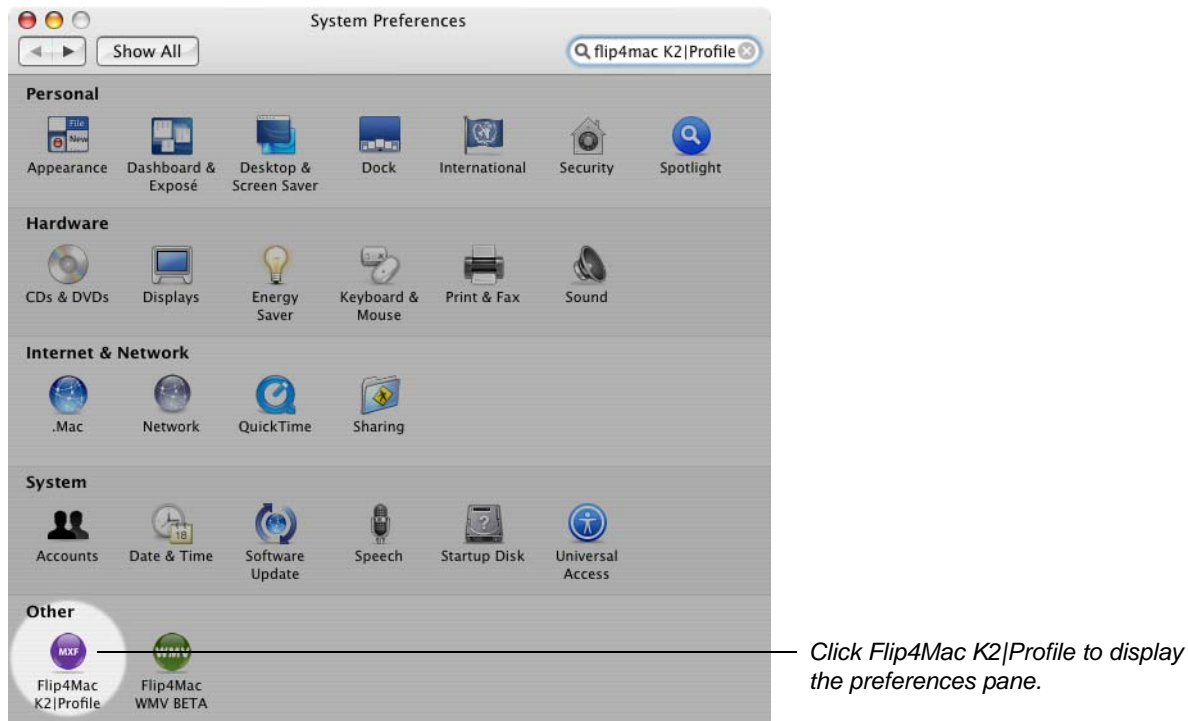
System Preferences

Show All

flip4mac K2|Profile

Personal

Appearance
Dashboard & Exposé
Desktop & Screen Saver
Dock
International
Security
Spotlight

Hardware

CDs & DVDs
Displays
Energy Saver
Keyboard & Mouse
Print & Fax
Sound

Internet & Network

.Mac
Network
QuickTime
Sharing

System

Accounts
Date & Time
Software Update
Speech
Startup Disk
Universal Access

Other

MXF
Flip4Mac K2|Profile
WMV
Flip4Mac WMV BETA

Click Flip4Mac K2|Profile to display the preferences pane.